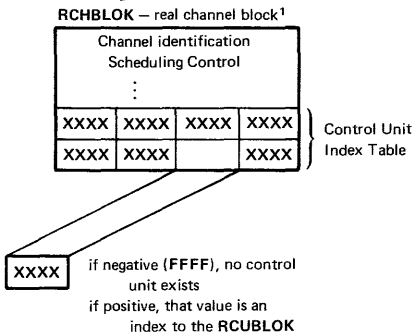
RCHBLOK – real channel block$^1$

Channel identification
Scheduling Control
⋮

| XXXX | XXXX | XXXX | XXXX |
|---|---|---|---|
| XXXX | XXXX | | XXXX |

Control Unit Index Table

XXXX

if negative (FFFF), no control unit exists
if positive, that value is an index to the RCUBLOK